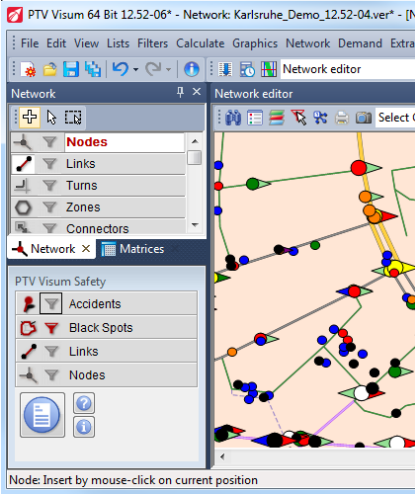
PTV Visum 64 Bit 12.52-06* - Network: Karlsruhe_Demo_12.52-04.ver* - [N

File Edit View Lists Filters Calculate Graphics Network Demand Extra

Network editor

Network

Nodes
Links
Turns
Zones
Connectors

Network × Matrices

PTV Visum Safety

Accidents
Black Spots
Links
Nodes

Network editor

Select C

Node: Insert by mouse-click on current position